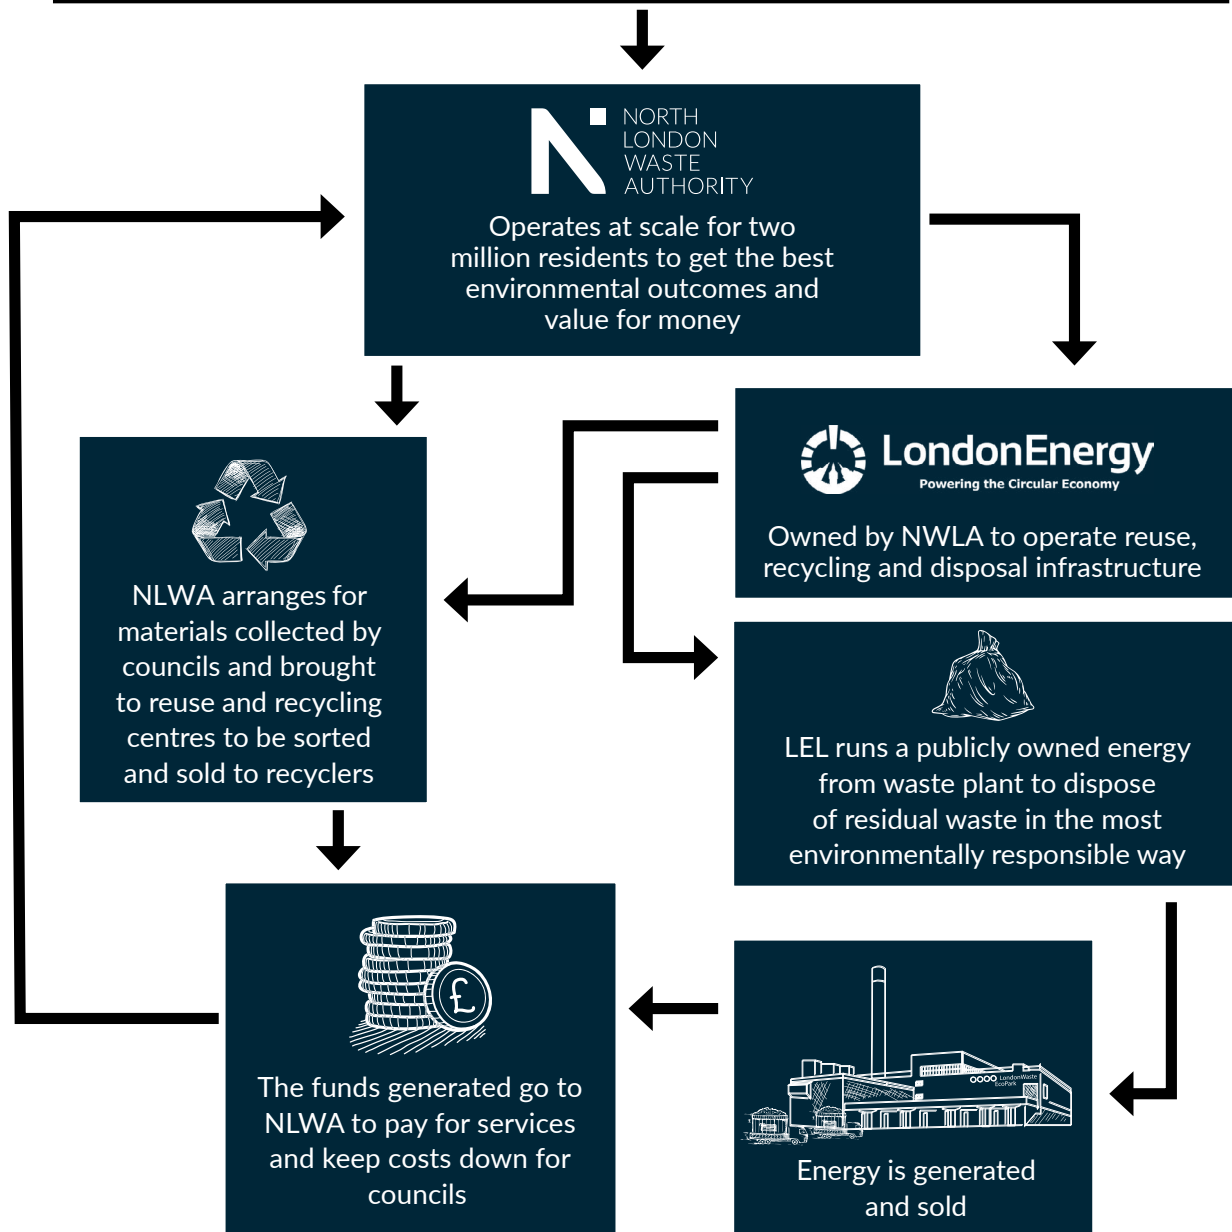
NORTH LONDON WASTE AUTHORITY

Operates at scale for two million residents to get the best environmental outcomes and value for money

LondonEnergy
Powering the Circular Economy

Owned by NWLA to operate reuse, recycling and disposal infrastructure

NLWA arranges for materials collected by councils and brought to reuse and recycling centres to be sorted and sold to recyclers

LEL runs a publicly owned energy from waste plant to dispose of residual waste in the most environmentally responsible way

The funds generated go to NLWA to pay for services and keep costs down for councils

Energy is generated and sold